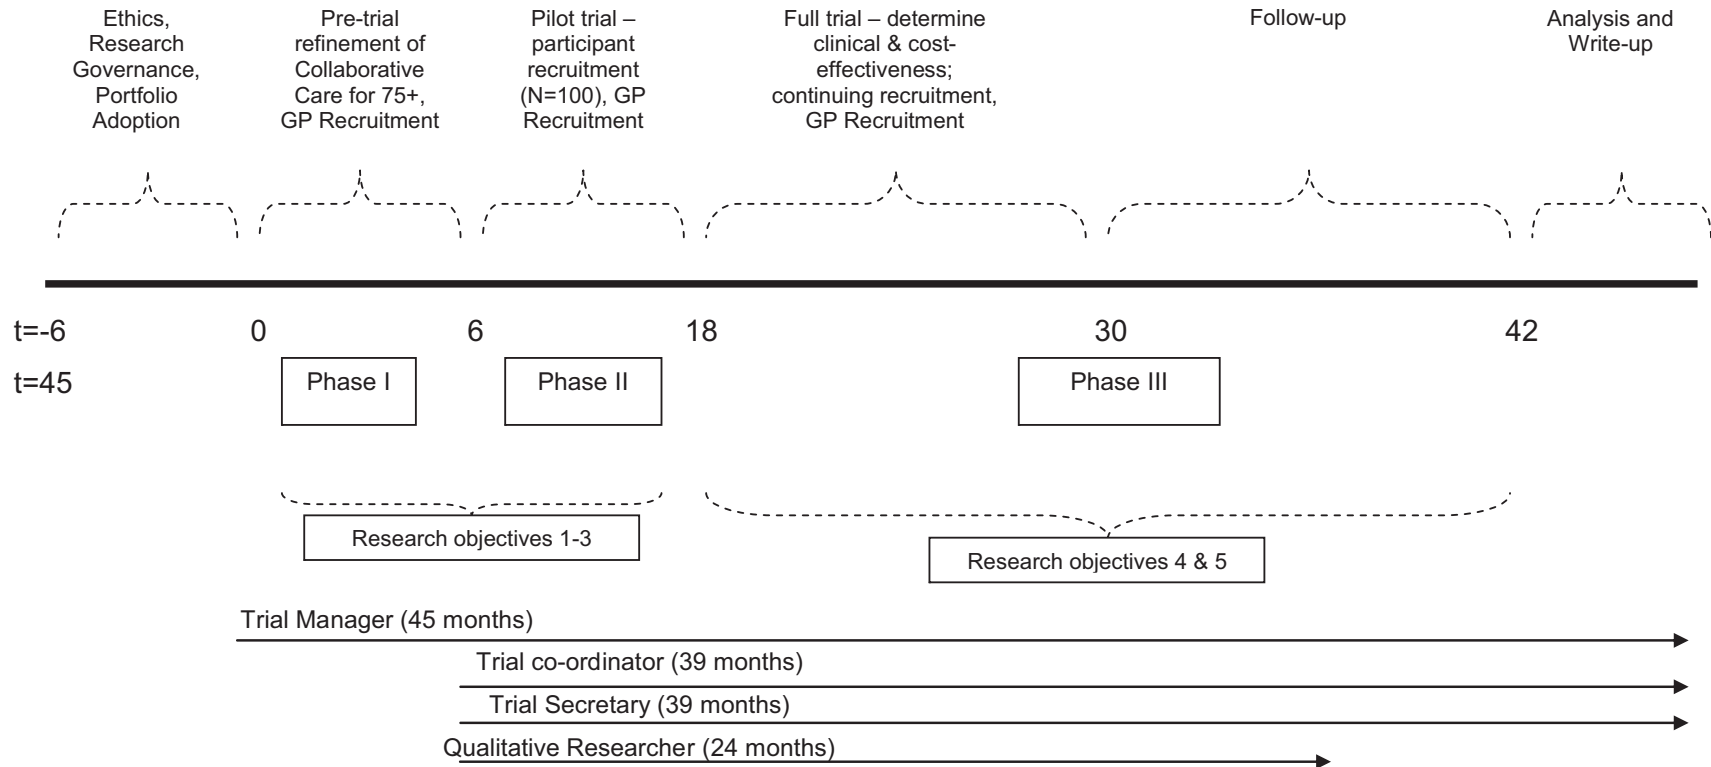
Ethics, Research Governance, Portfolio Adoption

Pre-trial refinement of Collaborative Care for 75+, GP Recruitment

Pilot trial – participant recruitment (N=100), GP Recruitment

Full trial – determine clinical & cost-effectiveness; continuing recruitment, GP Recruitment

Follow-up

Analysis and Write-up

t=-6

0

6

18

30

42

t=45

Phase I

Phase II

Phase III

Research objectives 1-3

Research objectives 4 & 5

Trial Manager (45 months)

Trial co-ordinator (39 months)

Trial Secretary (39 months)

Qualitative Researcher (24 months)